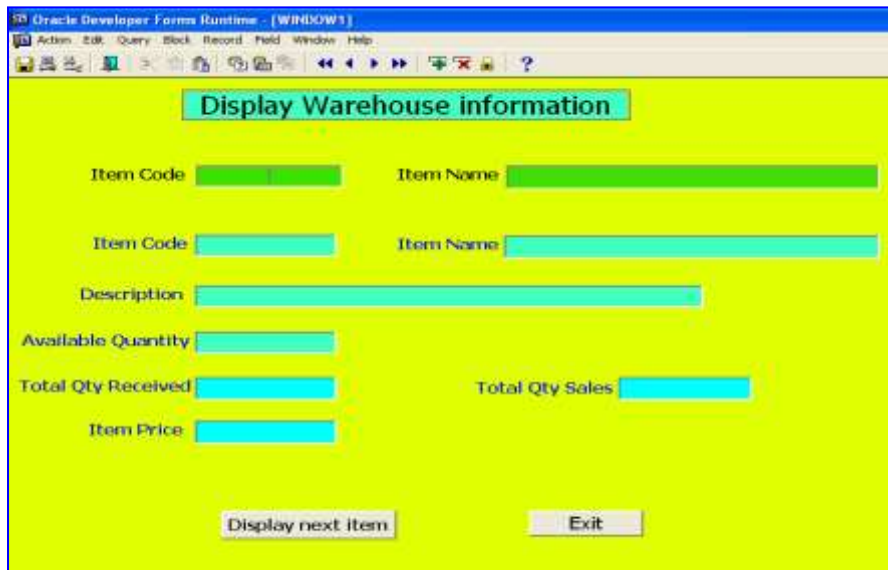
Oracle Developer Forms Runtime - [WINDOW1]
Action Edit Query Block Record Field Window Help

Display Warehouse information

Item Code
Item Name

Item Code
Item Name

Description

Available Quantity

Total Qty Received
Total Qty Sales

Item Price

Display next item
Exit